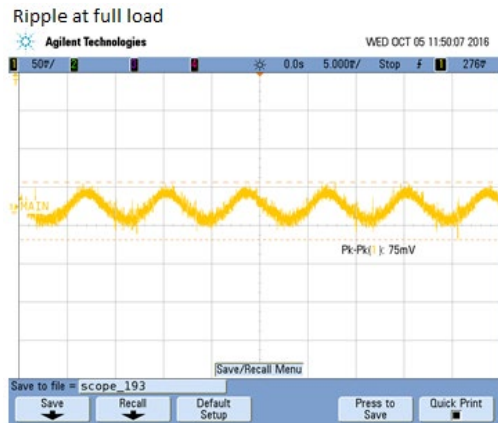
Ripple at full load

Agilent Technologies

WED OCT 05 11:50:07 2016

1 50mV/ 2 3 4 0.0s 5.000ms/ Stop f 1 276mV

MAIN

Pk-Pk(1): 75mV

Save/Recall Menu

Save to file = scope_193

Save

Recall

Default Setup

Press to Save

Quick Print